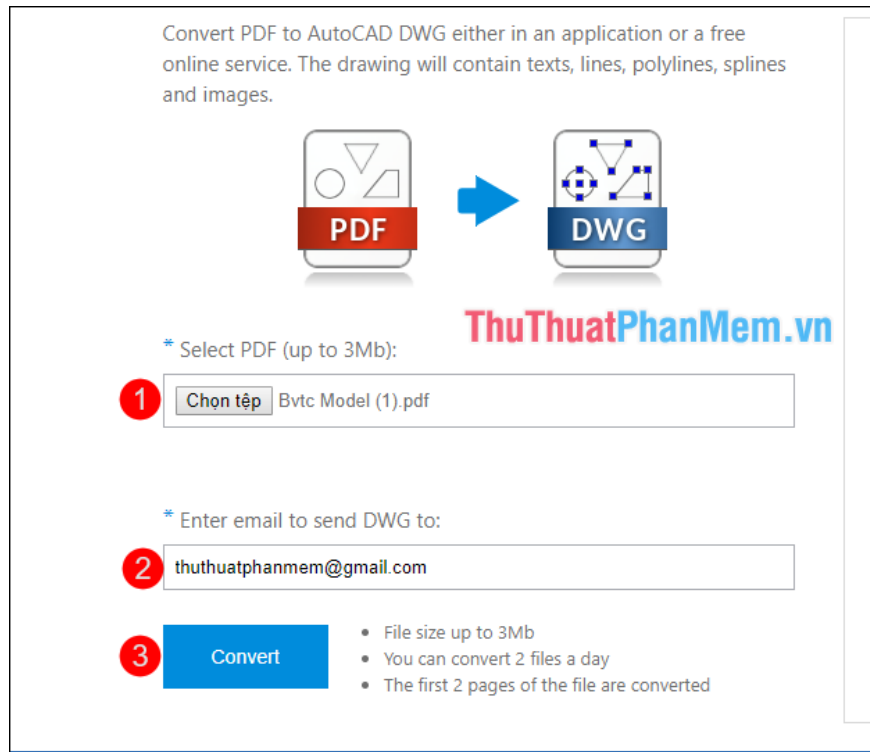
Convert PDF to AutoCAD DWG either in an application or a free online service. The drawing will contain texts, lines, polylines, splines and images.

PDF

DWG

ThuThuatPhanMem.vn

* Select PDF (up to 3Mb):

1

Chọn tệp Bvtc Model (1).pdf

* Enter email to send DWG to:

2

thuthuatphanmem@gmail.com

3

Convert

• File size up to 3Mb
• You can convert 2 files a day
• The first 2 pages of the file are converted